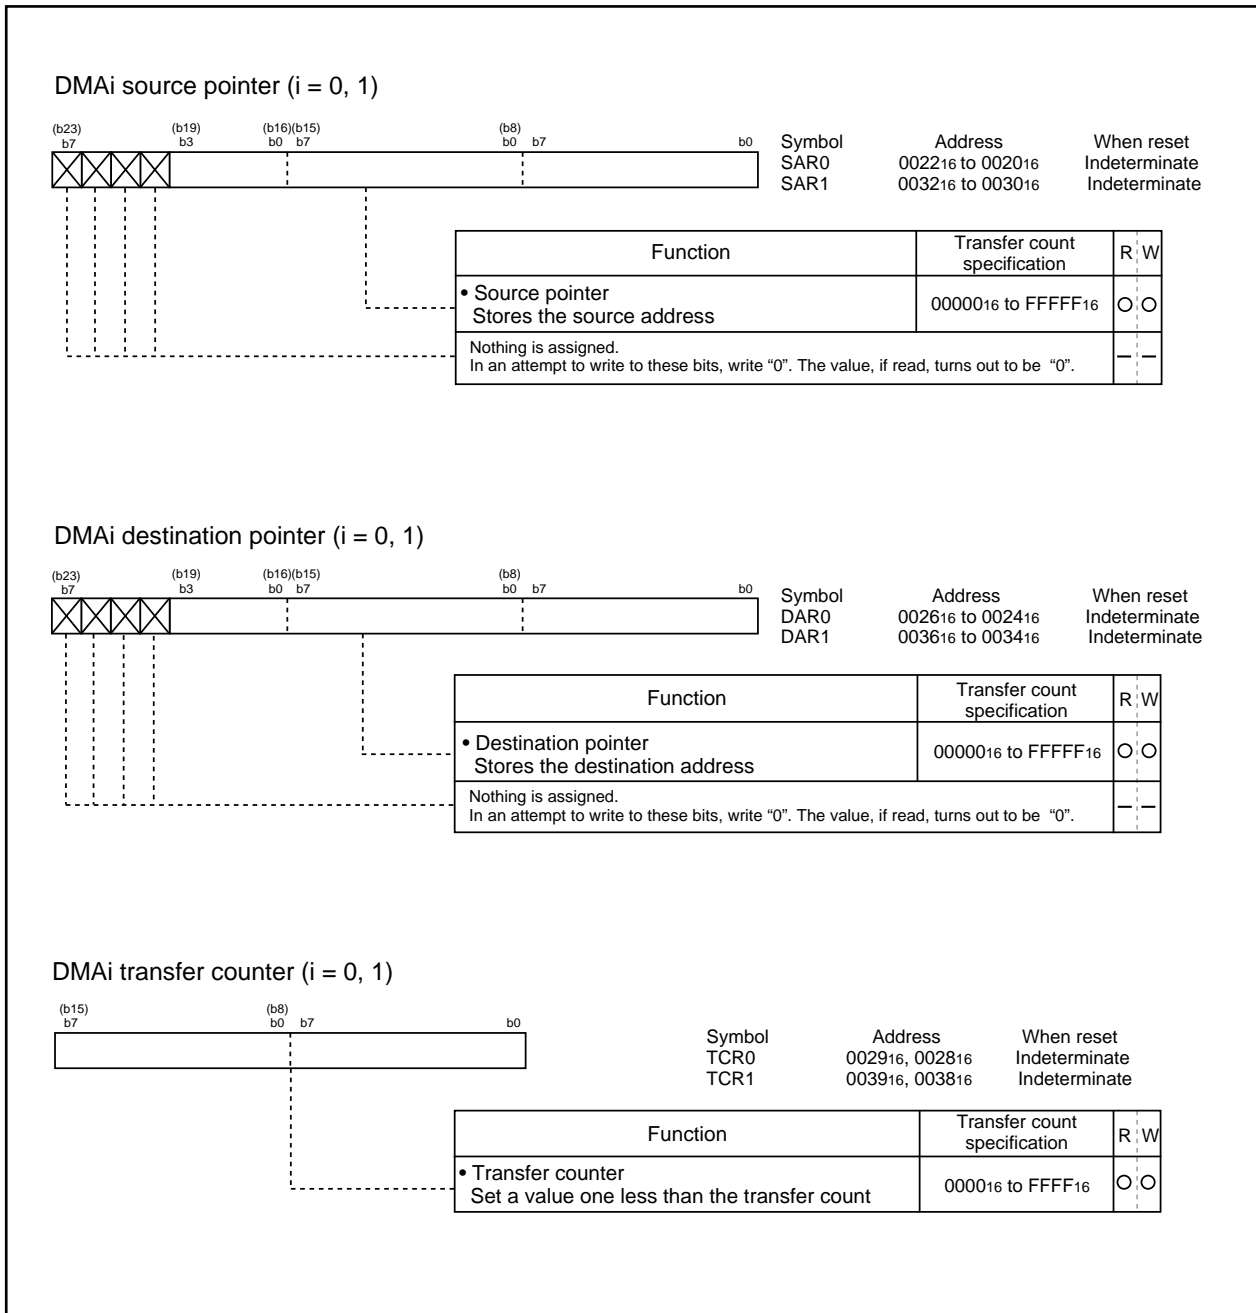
DMAi source pointer (i = 0, 1)

(b23) b7 (b19) b3 (b16)(b15) b0 b7 (b8) b0 b7 b0

| Symbol | Address | When reset |
|---|---|---|
| SAR0 | $0022_{16}$ to $0020_{16}$ | Indeterminate |
| SAR1 | $0032_{16}$ to $0030_{16}$ | Indeterminate |

| Function | Transfer count specification | R | W |
|---|---|---|---|
| • Source pointer Stores the source address | $00000_{16}$ to $FFFFF_{16}$ | O | O |
| Nothing is assigned. In an attempt to write to these bits, write "0". The value, if read, turns out to be "0". | | – | – |

DMAi destination pointer (i = 0, 1)

(b23) b7 (b19) b3 (b16)(b15) b0 b7 (b8) b0 b7 b0

| Symbol | Address | When reset |
|---|---|---|
| DAR0 | $0026_{16}$ to $0024_{16}$ | Indeterminate |
| DAR1 | $0036_{16}$ to $0034_{16}$ | Indeterminate |

| Function | Transfer count specification | R | W |
|---|---|---|---|
| • Destination pointer Stores the destination address | $00000_{16}$ to $FFFFF_{16}$ | O | O |
| Nothing is assigned. In an attempt to write to these bits, write "0". The value, if read, turns out to be "0". | | – | – |

DMAi transfer counter (i = 0, 1)

(b15) b7 (b8) b0 b7 b0

| Symbol | Address | When reset |
|---|---|---|
| TCR0 | $0029_{16}$, $0028_{16}$ | Indeterminate |
| TCR1 | $0039_{16}$, $0038_{16}$ | Indeterminate |

| Function | Transfer count specification | R | W |
|---|---|---|---|
| • Transfer counter Set a value one less than the transfer count | $0000_{16}$ to $FFFF_{16}$ | O | O |